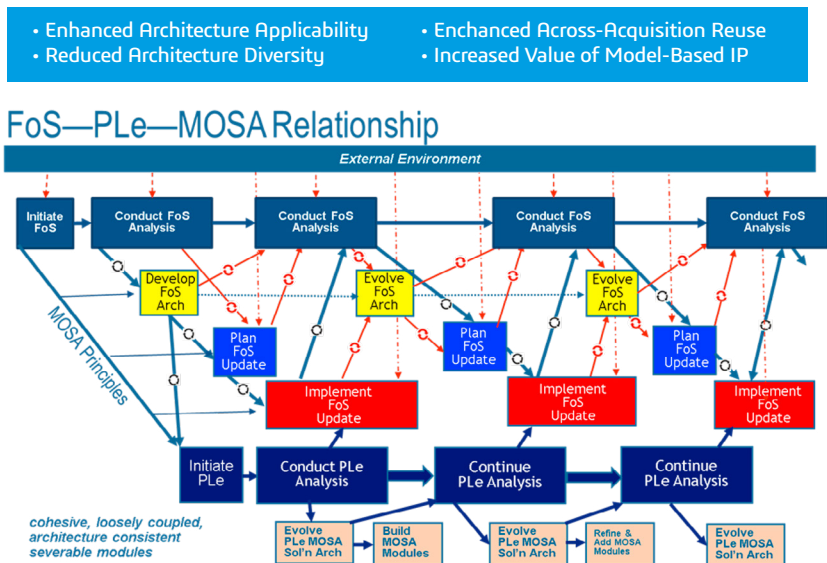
• Enhanced Architecture Applicability
• Reduced Architecture Diversity
• Enchanced Across-Acquisition Reuse
• Increased Value of Model-Based IP

FoS—PLe—MOSA Relationship

External Environment

Initiate FoS

Conduct FoS Analysis

Conduct FoS Analysis

Conduct FoS Analysis

Conduct FoS Analysis

Develop FoS Arch

Evolve FoS Arch

Evolve FoS Arch

Plan FoS Update

Plan FoS Update

Plan FoS Update

Implement FoS Update

Implement FoS Update

Implement FoS Update

MOSA Principles

Initiate PLe

Conduct PLe Analysis

Continue PLe Analysis

Continue PLe Analysis

cohesive, loosely coupled, architecture consistent severable modules

Evolve PLe MOSA Sol'n Arch

Build MOSA Modules

Evolve PLe MOSA Sol'n Arch

Refine & Add MOSA Modules

Evolve PLe MOSA Sol'n Arch